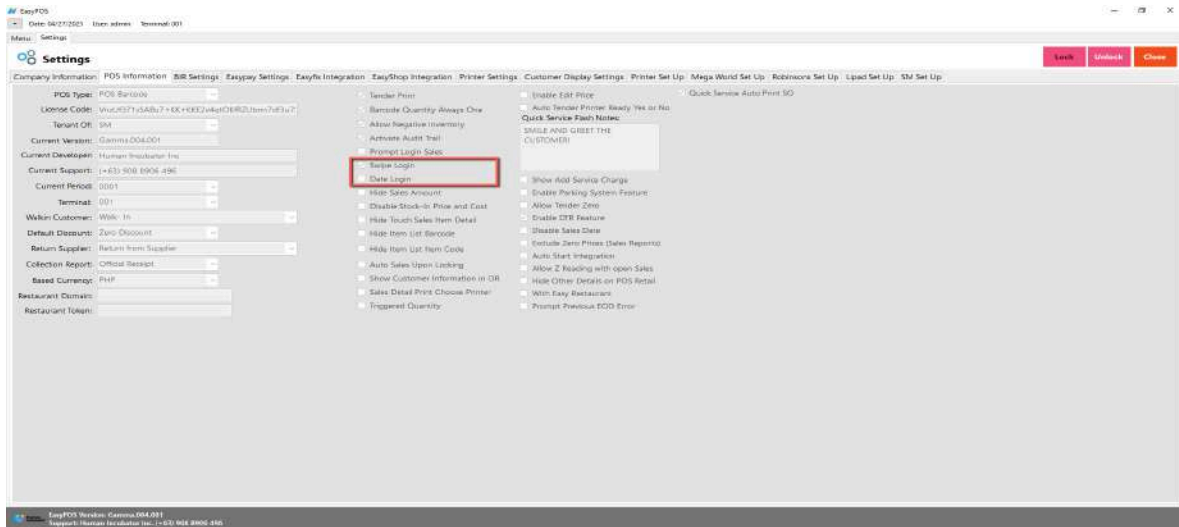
EasyPOS
Date: 04/27/2023 User: admin Terminal: 001
Menu Settings

Settings

Lock Unlock Close

Company Information POS Information BIR Settings Easypay Settings Easyfis Integration EasyShop Integration Printer Settings Customer Display Settings Printer Set Up Mega World Set Up Robinsons Set Up Lipad Set Up SM Set Up

POS Type: POS Barcode
License Code: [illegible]
Tenant Of: SM
Current Version: Gamma.004.001
Current Developer: Human Incubator Inc
Current Support: (+63) 908 8906 496
Current Period: 0001
Terminal: 001
Walkin Customer: Walk- In
Default Discount: Zero Discount
Return Supplier: Return from Supplier
Collection Report: Official Receipt
Based Currency: PHP
Restaurant Domain:
Restaurant Token:

Tender Print
Barcode Quantity Always One
Allow Negative Inventory
Activate Audit Trail
Prompt Login Sales
Swipe Login
Date Login
Hide Sales Amount
Disable Stock-In Price and Cost
Hide Touch Sales Item Detail
Hide Item List Barcode
Hide Item List Item Code
Auto Sales Upon Locking
Show Customer Information in OR
Sales Detail Print Choose Printer
Triggered Quantity

Enable Edit Price
Auto Tender Printer Ready Yes or No
Quick Service Flash Notes:
SMILE AND GREET THE CUSTOMER!
Show Add Service Charge
Enable Parking System Feature
Allow Tender Zero
Enable CFB Feature
Disable Sales Date
Exclude Zero Prices (Sales Reports)
Auto Start Integration
Allow Z Reading with open Sales
Hide Other Details on POS Retail
With Easy Restaurant
Prompt Previous EOD Error

Quick Service Auto Print SO

EasyPOS Version: Gamma.004.001
Support: Human Incubator Inc. (+63) 908 8906 496